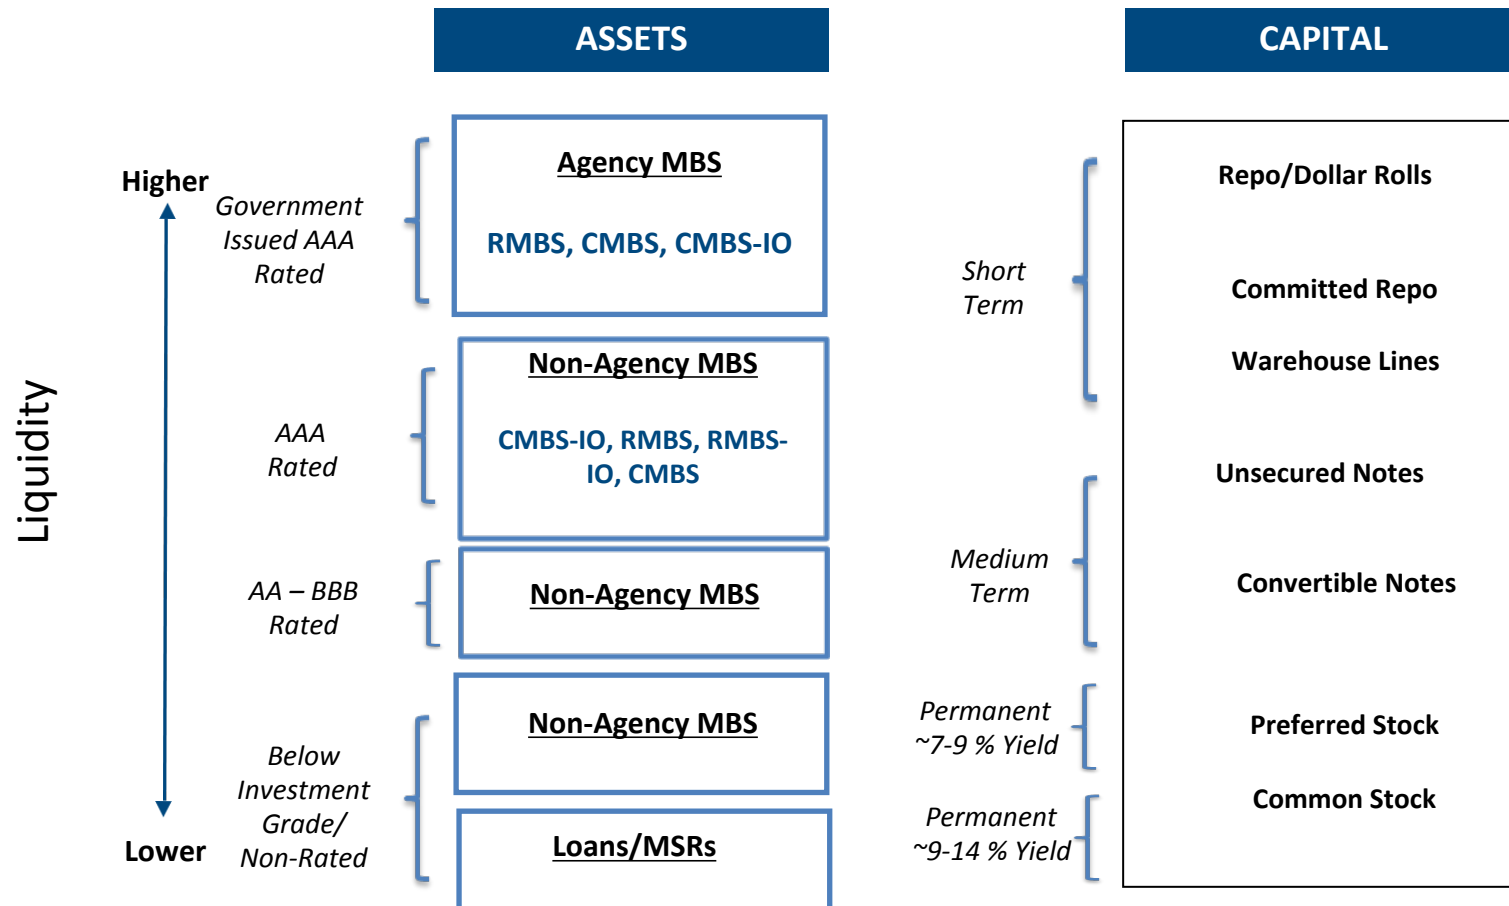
ASSETS

CAPITAL

Liquidity

Higher

Lower

Government Issued AAA Rated

Agency MBS

RMBS, CMBS, CMBS-IO

AAA Rated

Non-Agency MBS

CMBS-IO, RMBS, RMBS-IO, CMBS

AA – BBB Rated

Non-Agency MBS

Below Investment Grade/ Non-Rated

Non-Agency MBS

Loans/MSRs

Short Term

Medium Term

Permanent ~7-9 % Yield

Permanent ~9-14 % Yield

Repo/Dollar Rolls

Committed Repo

Warehouse Lines

Unsecured Notes

Convertible Notes

Preferred Stock

Common Stock